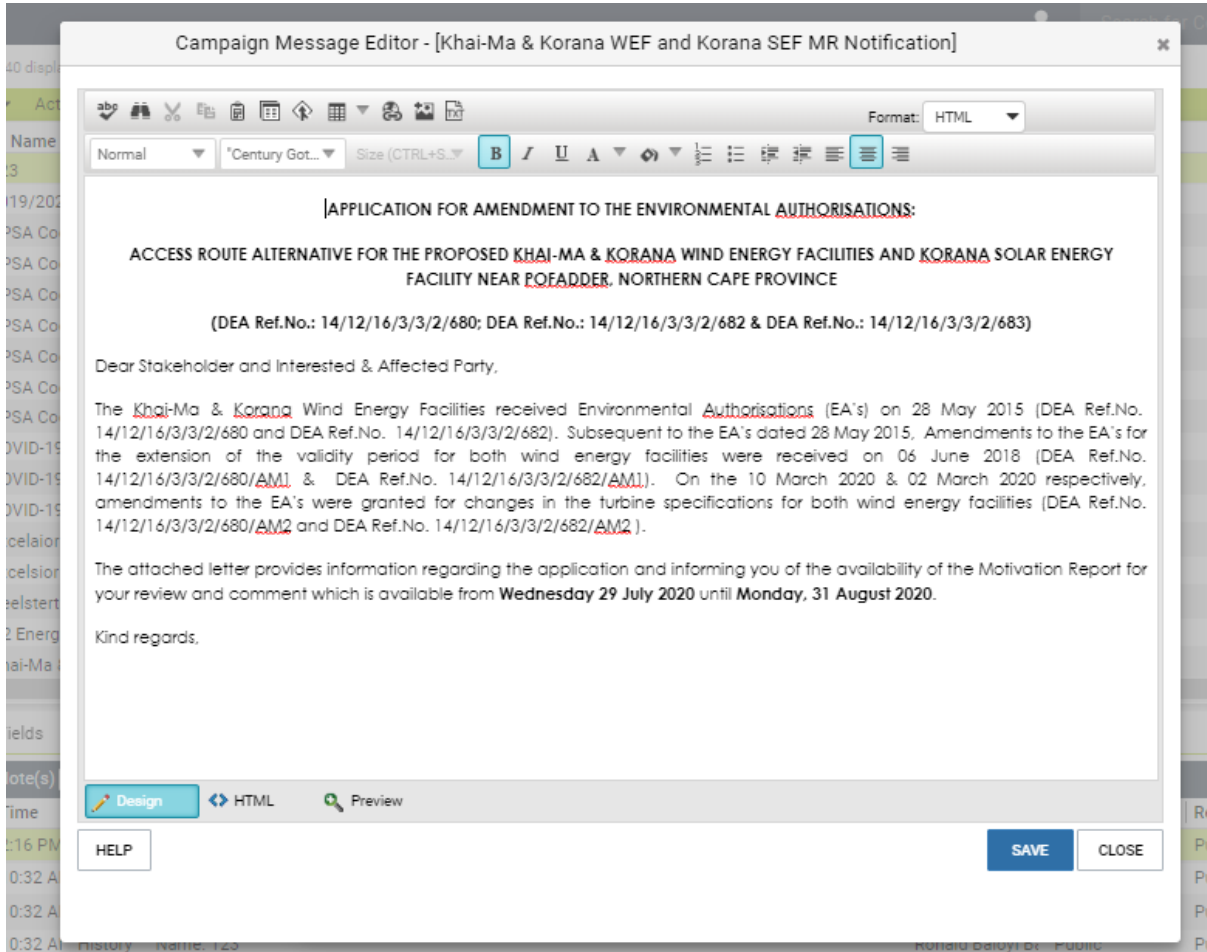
Campaign Message Editor - [Khai-Ma & Korana WEF and Korana SEF MR Notification]

×

Format: HTML

Normal "Century Got... Size (CTRL+S...

B I U A

APPLICATION FOR AMENDMENT TO THE ENVIRONMENTAL AUTHORISATIONS:

ACCESS ROUTE ALTERNATIVE FOR THE PROPOSED KHAI-MA & KORANA WIND ENERGY FACILITIES AND KORANA SOLAR ENERGY FACILITY NEAR POFADDER, NORTHERN CAPE PROVINCE

(DEA Ref.No.: 14/12/16/3/3/2/680; DEA Ref.No.: 14/12/16/3/3/2/682 & DEA Ref.No.: 14/12/16/3/3/2/683)

Dear Stakeholder and Interested & Affected Party,

The Khai-Ma & Korana Wind Energy Facilities received Environmental Authorisations (EA's) on 28 May 2015 (DEA Ref.No. 14/12/16/3/3/2/680 and DEA Ref.No. 14/12/16/3/3/2/682). Subsequent to the EA's dated 28 May 2015, Amendments to the EA's for the extension of the validity period for both wind energy facilities were received on 06 June 2018 (DEA Ref.No. 14/12/16/3/3/2/680/AM1 & DEA Ref.No. 14/12/16/3/3/2/682/AM1). On the 10 March 2020 & 02 March 2020 respectively, amendments to the EA's were granted for changes in the turbine specifications for both wind energy facilities (DEA Ref.No. 14/12/16/3/3/2/680/AM2 and DEA Ref.No. 14/12/16/3/3/2/682/AM2 ).

The attached letter provides information regarding the application and informing you of the availability of the Motivation Report for your review and comment which is available from **Wednesday 29 July 2020** until **Monday, 31 August 2020**.

Kind regards,

Design HTML Preview

HELP SAVE CLOSE